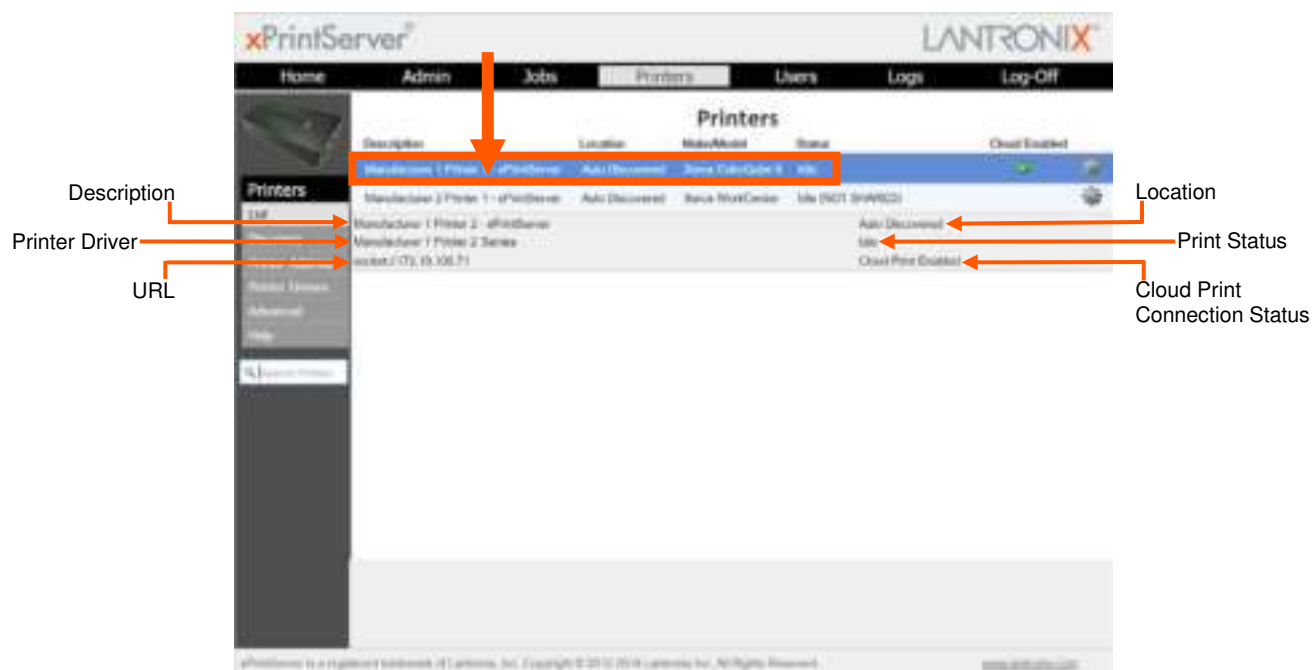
xPrintServer®

LANTRONIX®

Home Admin Jobs Printers Users Logs Log-Off

Printers

Printers

List

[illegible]

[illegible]

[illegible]

Advanced

Help

Search Printers

| Description | Location | Make/Model | Status | Cloud Enabled |
|---|---|---|---|---|
| Manufacturer 1 Printer 2 - xPrintServer | Auto Discovered | Xerox ColorQube 8 | Idle | |
| Manufacturer 2 Printer 1 - xPrintServer | Auto Discovered | Xerox WorkCentre | Idle (NOT SHARED) | |

Manufacturer 1 Printer 2 - xPrintServer
Manufacturer 1 Printer 2 Series
socket://172.19.100.71

Auto Discovered
Idle
Cloud Print Enabled

Description

Printer Driver

URL

Location

Print Status

Cloud Print Connection Status

xPrintServer is a registered trademark of Lantronix, Inc. Copyright © 2012-2014 Lantronix Inc. All Rights Reserved.

www.lantronix.com